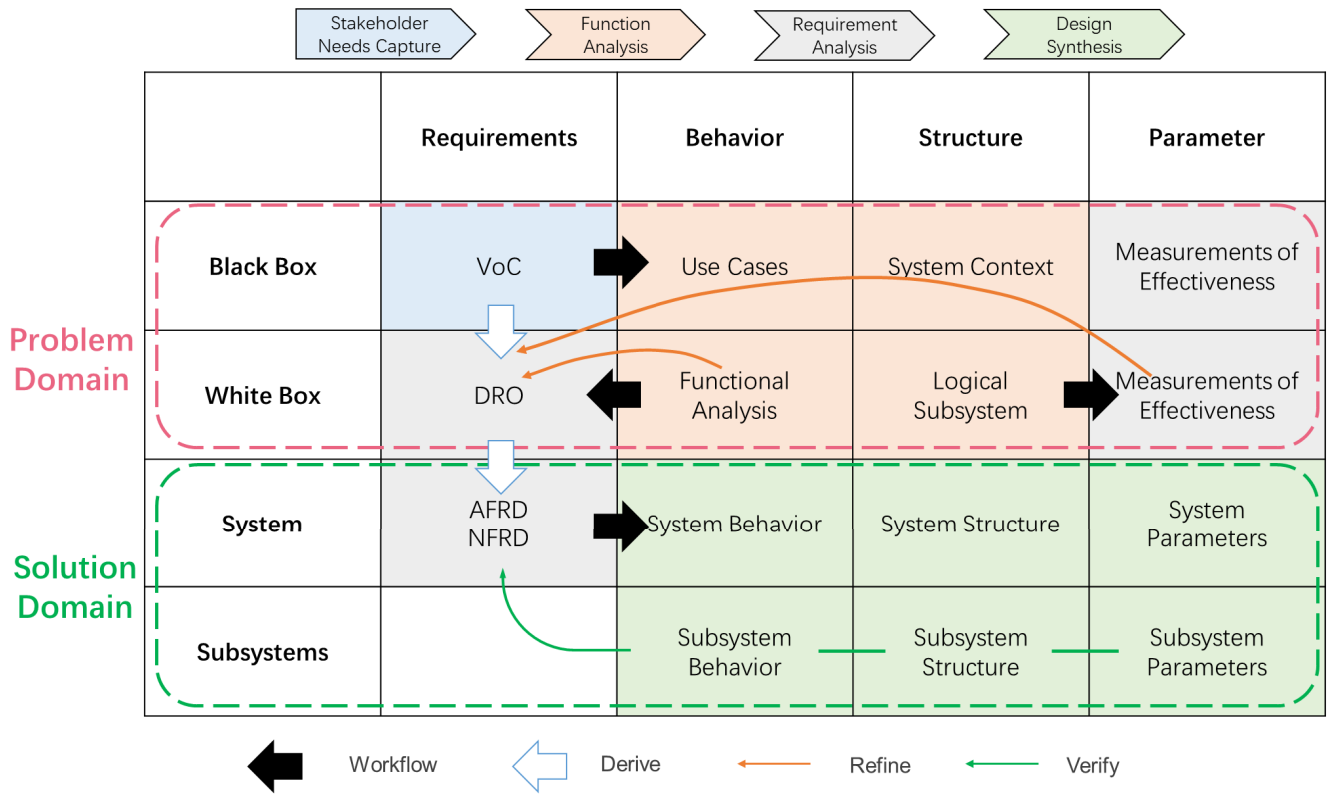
Stakeholder Needs Capture

Function Analysis

Requirement Analysis

Design Synthesis

|  | Requirements | Behavior | Structure | Parameter |
|---|---|---|---|---|
| Black Box | VoC | Use Cases | System Context | Measurements of Effectiveness |
| White Box | DRO | Functional Analysis | Logical Subsystem | Measurements of Effectiveness |
| System | AFRD NFRD | System Behavior | System Structure | System Parameters |
| Subsystems |  | Subsystem Behavior | Subsystem Structure | Subsystem Parameters |

Problem Domain

Solution Domain

Workflow

Derive

Refine

Verify